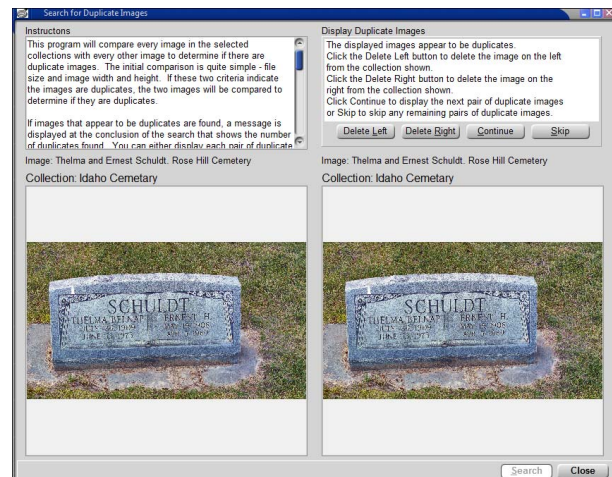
Search for Duplicate Images

Instructons

This program will compare every image in the selected collections with every other image to determine if there are duplicate images. The initial comparison is quite simple - file size and image width and height. If these two criteria indicate the images are duplicates, the two images will be compared to determine if they are duplicates.

If images that appear to be duplicates are found, a message is displayed at the conclusion of the search that shows the number of duplicates found. You can either display each pair of duplicate

Display Duplicate Images

The displayed images appear to be duplicates.
Click the Delete Left button to delete the image on the left from the collection shown.
Click the Delete Right button to delete the image on the right from the collection shown.
Click Continue to display the next pair of duplicate images or Skip to skip any remaining pairs of duplicate images.

Delete Left | Delete Right | Continue | Skip

Image: Thelma and Ernest Schuldt. Rose Hill Cemetery

Collection: Idaho Cemetary

Image: Thelma and Ernest Schuldt. Rose Hill Cemetery

Collection: Idaho Cemetary

SCHULDT
THELMA BELMAT
ERNEST H.

SCHULDT
THELMA BELMAT
ERNEST H.

Search | Close